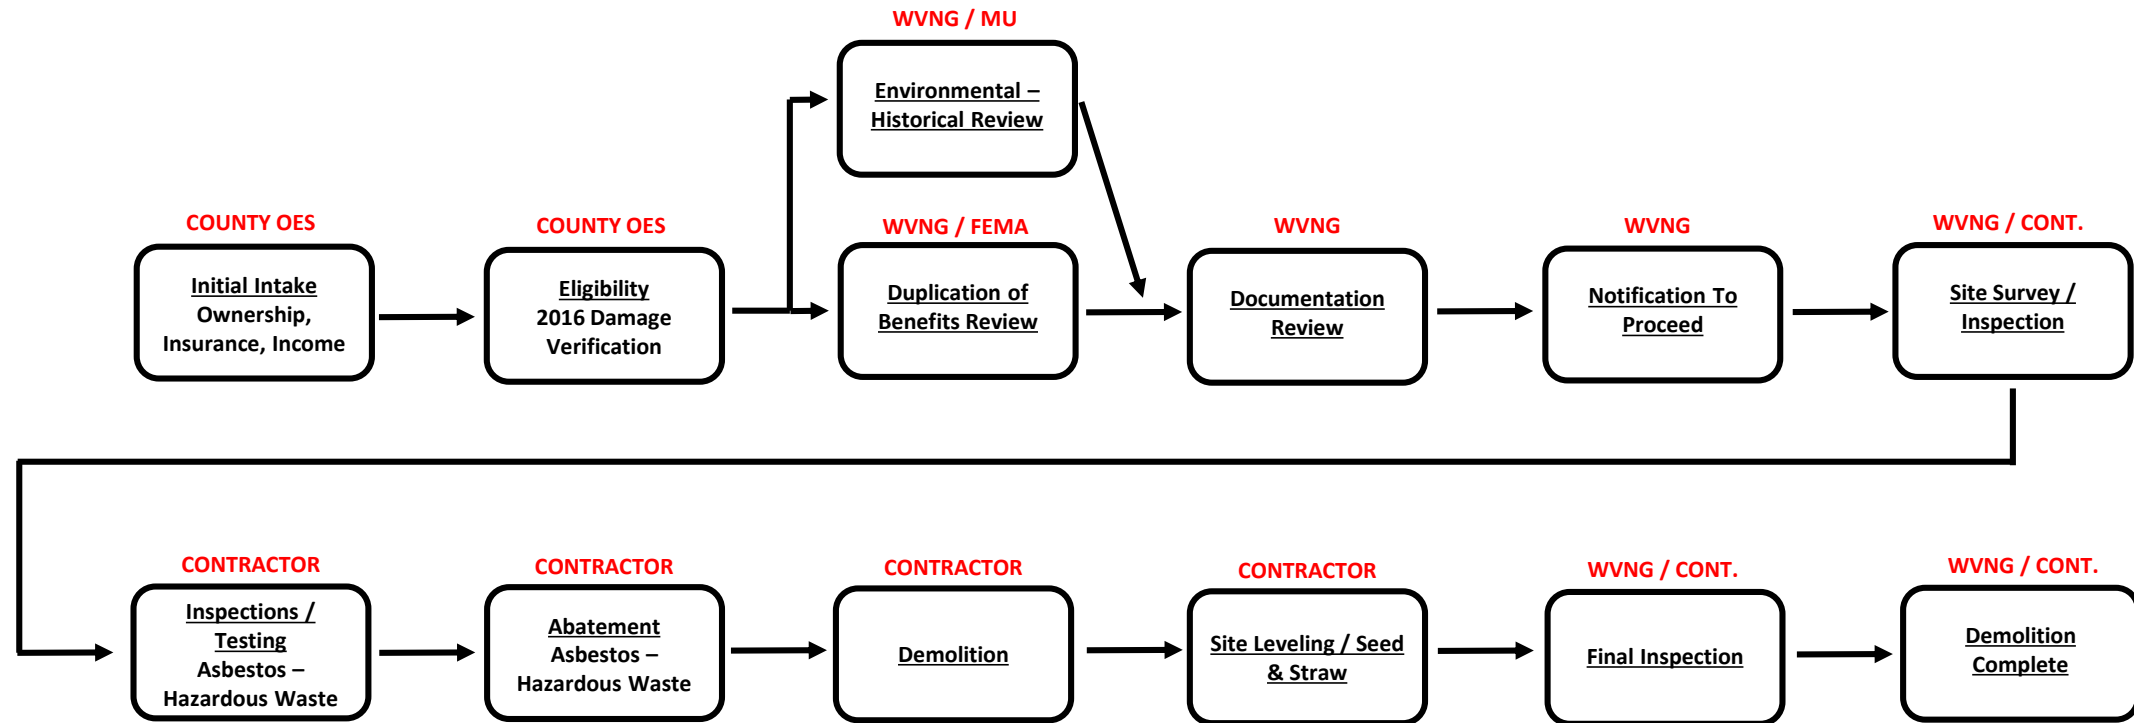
WVNG / MU

Environmental – Historical Review

COUNTY OES

Initial Intake
Ownership, Insurance, Income

COUNTY OES

Eligibility
2016 Damage Verification

WVNG / FEMA

Duplication of Benefits Review

WVNG

Documentation Review

WVNG

Notification To Proceed

WVNG / CONT.

Site Survey / Inspection

CONTRACTOR

Inspections / Testing
Asbestos – Hazardous Waste

CONTRACTOR

Abatement
Asbestos – Hazardous Waste

CONTRACTOR

Demolition

CONTRACTOR

Site Leveling / Seed & Straw

WVNG / CONT.

Final Inspection

WVNG / CONT.

Demolition Complete